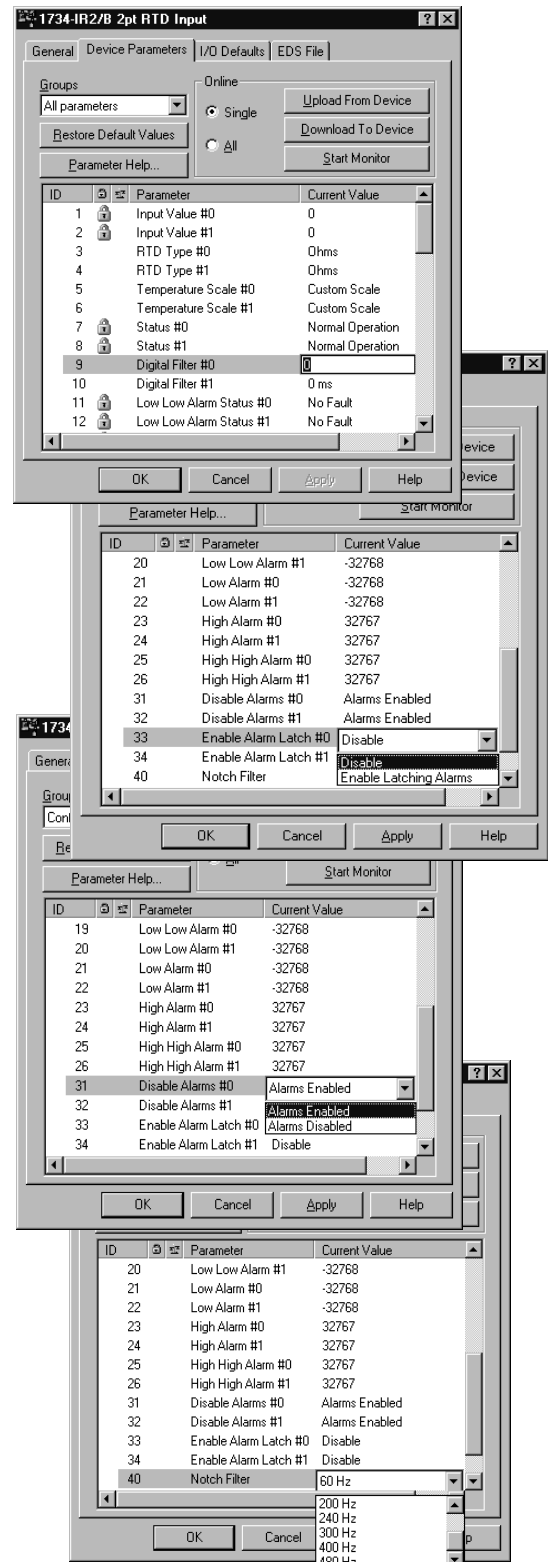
1734-IR2/B 2pt RTD Input

General | Device Parameters | I/O Defaults | EDS File

Groups
All parameters
Restore Default Values
Parameter Help...

Online
Single
All
Upload From Device
Download To Device
Start Monitor

| ID | | | Parameter | Current Value |
|---|---|---|---|---|
| 1 | | | Input Value #0 | 0 |
| 2 | | | Input Value #1 | 0 |
| 3 | | | RTD Type #0 | Ohms |
| 4 | | | RTD Type #1 | Ohms |
| 5 | | | Temperature Scale #0 | Custom Scale |
| 6 | | | Temperature Scale #1 | Custom Scale |
| 7 | | | Status #0 | Normal Operation |
| 8 | | | Status #1 | Normal Operation |
| 9 | | | Digital Filter #0 | 0 |
| 10 | | | Digital Filter #1 | 0 ms |
| 11 | | | Low Low Alarm Status #0 | No Fault |
| 12 | | | Low Low Alarm Status #1 | No Fault |

OK Cancel Apply Help

evice
evice
Parameter Help...
Start Monitor

| ID | | | Parameter | Current Value |
|---|---|---|---|---|
| 20 | | | Low Low Alarm #1 | -32768 |
| 21 | | | Low Alarm #0 | -32768 |
| 22 | | | Low Alarm #1 | -32768 |
| 23 | | | High Alarm #0 | 32767 |
| 24 | | | High Alarm #1 | 32767 |
| 25 | | | High High Alarm #0 | 32767 |
| 26 | | | High High Alarm #1 | 32767 |
| 31 | | | Disable Alarms #0 | Alarms Enabled |
| 32 | | | Disable Alarms #1 | Alarms Enabled |
| 33 | | | Enable Alarm Latch #0 | Disable |
| 34 | | | Enable Alarm Latch #1 | Disable |
| 40 | | | Notch Filter | Enable Latching Alarms |

OK Cancel Apply Help

1734
Genera
Group
Con
Re
Parameter Help...
Start Monitor

| ID | | | Parameter | Current Value |
|---|---|---|---|---|
| 19 | | | Low Low Alarm #0 | -32768 |
| 20 | | | Low Low Alarm #1 | -32768 |
| 21 | | | Low Alarm #0 | -32768 |
| 22 | | | Low Alarm #1 | -32768 |
| 23 | | | High Alarm #0 | 32767 |
| 24 | | | High Alarm #1 | 32767 |
| 25 | | | High High Alarm #0 | 32767 |
| 26 | | | High High Alarm #1 | 32767 |
| 31 | | | Disable Alarms #0 | Alarms Enabled |
| 32 | | | Disable Alarms #1 | Alarms Enabled / Alarms Disabled |
| 33 | | | Enable Alarm Latch #0 | |
| 34 | | | Enable Alarm Latch #1 | Disable |

OK Cancel Apply Help

| ID | | | Parameter | Current Value |
|---|---|---|---|---|
| 20 | | | Low Low Alarm #1 | -32768 |
| 21 | | | Low Alarm #0 | -32768 |
| 22 | | | Low Alarm #1 | -32768 |
| 23 | | | High Alarm #0 | 32767 |
| 24 | | | High Alarm #1 | 32767 |
| 25 | | | High High Alarm #0 | 32767 |
| 26 | | | High High Alarm #1 | 32767 |
| 31 | | | Disable Alarms #0 | Alarms Enabled |
| 32 | | | Disable Alarms #1 | Alarms Enabled |
| 33 | | | Enable Alarm Latch #0 | Disable |
| 34 | | | Enable Alarm Latch #1 | Disable |
| 40 | | | Notch Filter | 60 Hz |

200 Hz
240 Hz
300 Hz
400 Hz
480 Hz

OK Cancel p